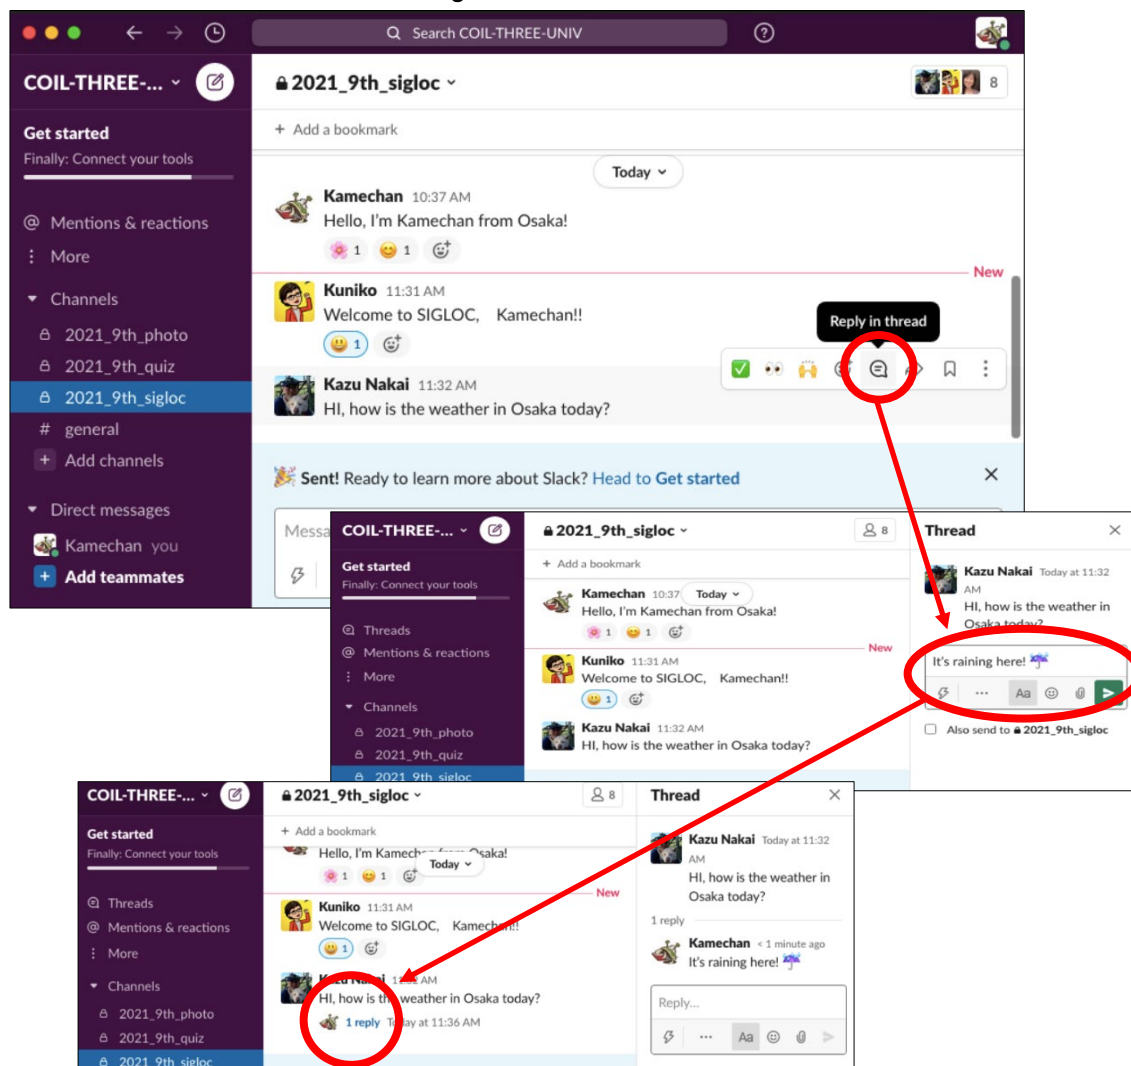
Search COIL-THREE-UNIV

COIL-THREE-...

2021_9th_sigloc

8

Get started
Finally: Connect your tools

+ Add a bookmark

Mentions & reactions
More
Channels
2021_9th_photo
2021_9th_quiz
2021_9th_sigloc
general
Add channels
Direct messages
Kamechan you
Add teammates

Today

Kamechan 10:37 AM
Hello, I'm Kamechan from Osaka!
1 1

New

Kuniko 11:31 AM
Welcome to SIGLOC, Kamechan!!
1

Reply in thread

Kazu Nakai 11:32 AM
HI, how is the weather in Osaka today?

Sent! Ready to learn more about Slack? Head to Get started

Messa

COIL-THREE-...
2021_9th_sigloc
8
Thread
Get started
Finally: Connect your tools
+ Add a bookmark
Threads
Mentions & reactions
More
Channels
2021_9th_photo
2021_9th_quiz
2021_9th_sigloc
Kamechan 10:37 Today
Hello, I'm Kamechan from Osaka!
1 1
New
Kuniko 11:31 AM
Welcome to SIGLOC, Kamechan!!
1
Kazu Nakai 11:32 AM
HI, how is the weather in Osaka today?

Kazu Nakai Today at 11:32 AM
HI, how is the weather in Osaka today?
It's raining here!
Aa
Also send to 2021_9th_sigloc

COIL-THREE-...
2021_9th_sigloc
8
Thread
Get started
Finally: Connect your tools
+ Add a bookmark
Threads
Mentions & reactions
More
Channels
2021_9th_photo
2021_9th_quiz
2021_9th_sigloc
Hello, I'm Kamech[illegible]Osaka!
Today
1 1
New
Kuniko 11:31 AM
Welcome to SIGLOC, Kamech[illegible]!!
1
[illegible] 11:32 AM
HI, how is th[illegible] weather in Osaka today?
1 reply T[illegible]ay at 11:36 AM

Kazu Nakai Today at 11:32 AM
HI, how is the weather in Osaka today?
1 reply
Kamechan < 1 minute ago
It's raining here!
Reply...
Aa